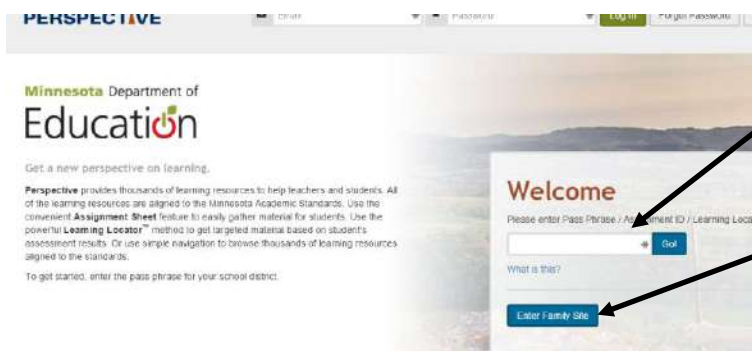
PERSPECTIVE

Email

Password

Log in

Forgot Password

Minnesota Department of

Education

Get a new perspective on learning.

Perspective provides thousands of learning resources to help teachers and students. All of the learning resources are aligned to the Minnesota Academic Standards. Use the convenient Assignment Sheet feature to easily gather material for students. Use the powerful Learning Locator™ method to get targeted material based on student's assessment results. Or use simple navigation to browse thousands of learning resources aligned to the standards.

To get started, enter the pass phrase for your school district.

Welcome

Please enter Pass Phrase / A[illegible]ment ID / Learning Loca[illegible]

Go!

What is this?

Enter Family Site